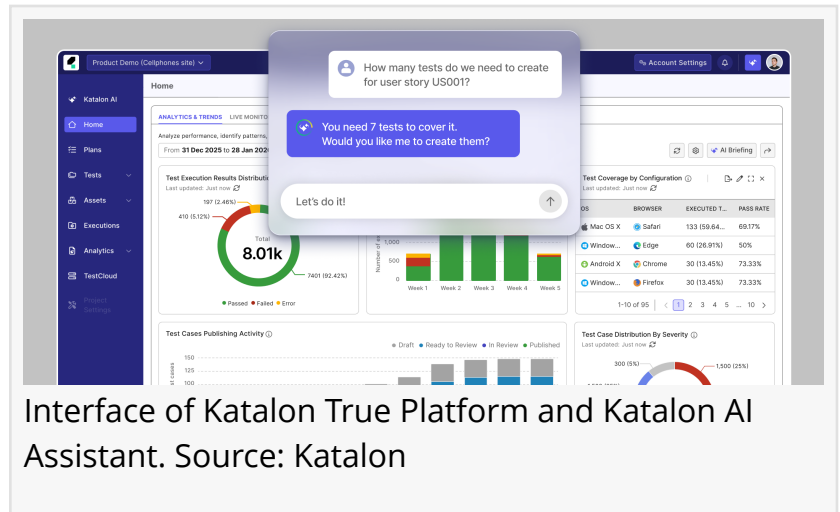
Product Demo (Cellphones site)

Account Settings

Katalon AI

Home

Plans

Tests

Assets

Executions

Analytics

TestCloud

Project Settings

Home

ANALYTICS & TRENDS LIVE MONITO

Analyze performance, identify patterns,

From 31 Dec 2025 to 28 Jan 2026

How many tests do we need to create for user story US001?

You need 7 tests to cover it. Would you like me to create them?

Let's do it!

AI Briefing

Test Execution Results Distributi

Last updated: Just now

197 (2.46%)

410 (5.12%)

Total

8.01k

7401 (92.42%)

Passed Failed Error

1,000

500

0

Week 1 Week 2 Week 3 Week 4 Week 5

Test Coverage by Configuration

Last updated: Just now

| OS | BROWSER | EXECUTED T... | PASS RATE |
|---|---|---|---|
| Mac OS X | Safari | 133 (59.64... | 69.17% |
| Window... | Edge | 60 (26.91%) | 50% |
| Android X | Chrome | 30 (13.45%) | 73.33% |
| Window... | Firefox | 30 (13.45%) | 73.33% |

1-10 of 95 < 1 2 3 4 5 ... 10 >

Test Cases Publishing Activity

Draft Ready to Review In Review Published

125

100

Test Case Distribution By Severity

Last updated: Just now

300 (5%)

1,500 (25%)

Interface of Katalon True Platform and Katalon AI Assistant. Source: Katalon